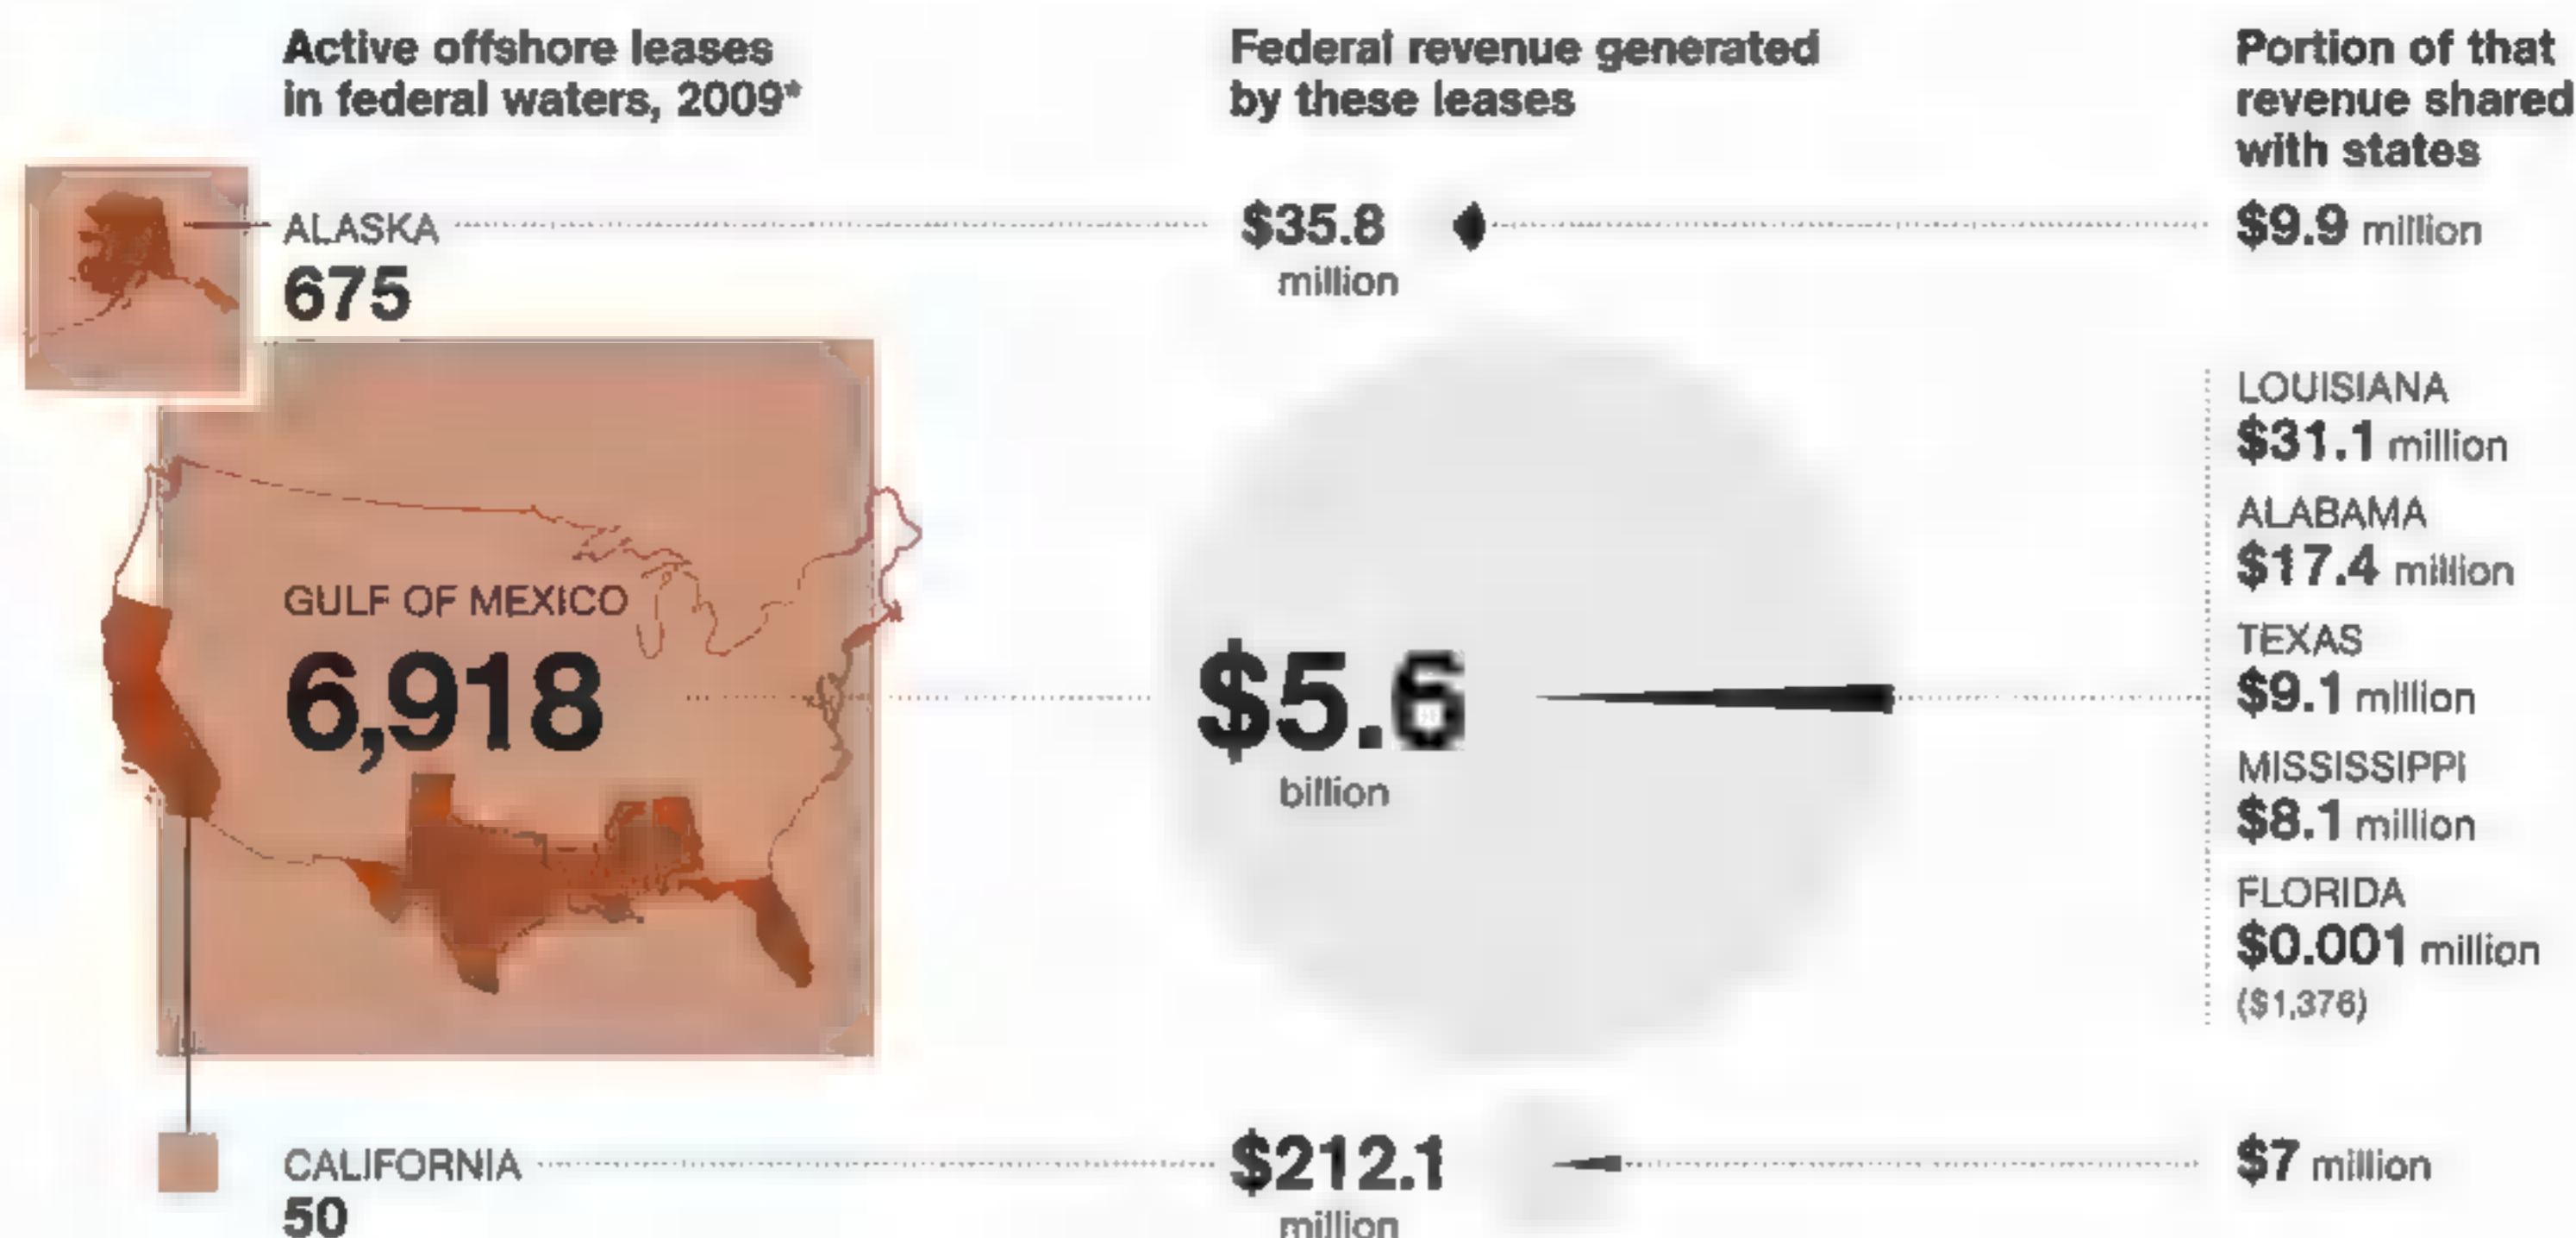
Active offshore leases in federal waters, 2009*

Federal revenue generated by these leases

Portion of that revenue shared with states

ALASKA
675

$35.8 million

$9.9 million

GULF OF MEXICO
6,918

$5.6 billion

LOUISIANA
$31.1 million

ALABAMA
$17.4 million

TEXAS
$9.1 million

MISSISSIPPI
$8.1 million

FLORIDA
$0.001 million
($1,376)

CALIFORNIA
50

$212.1 million

$7 million